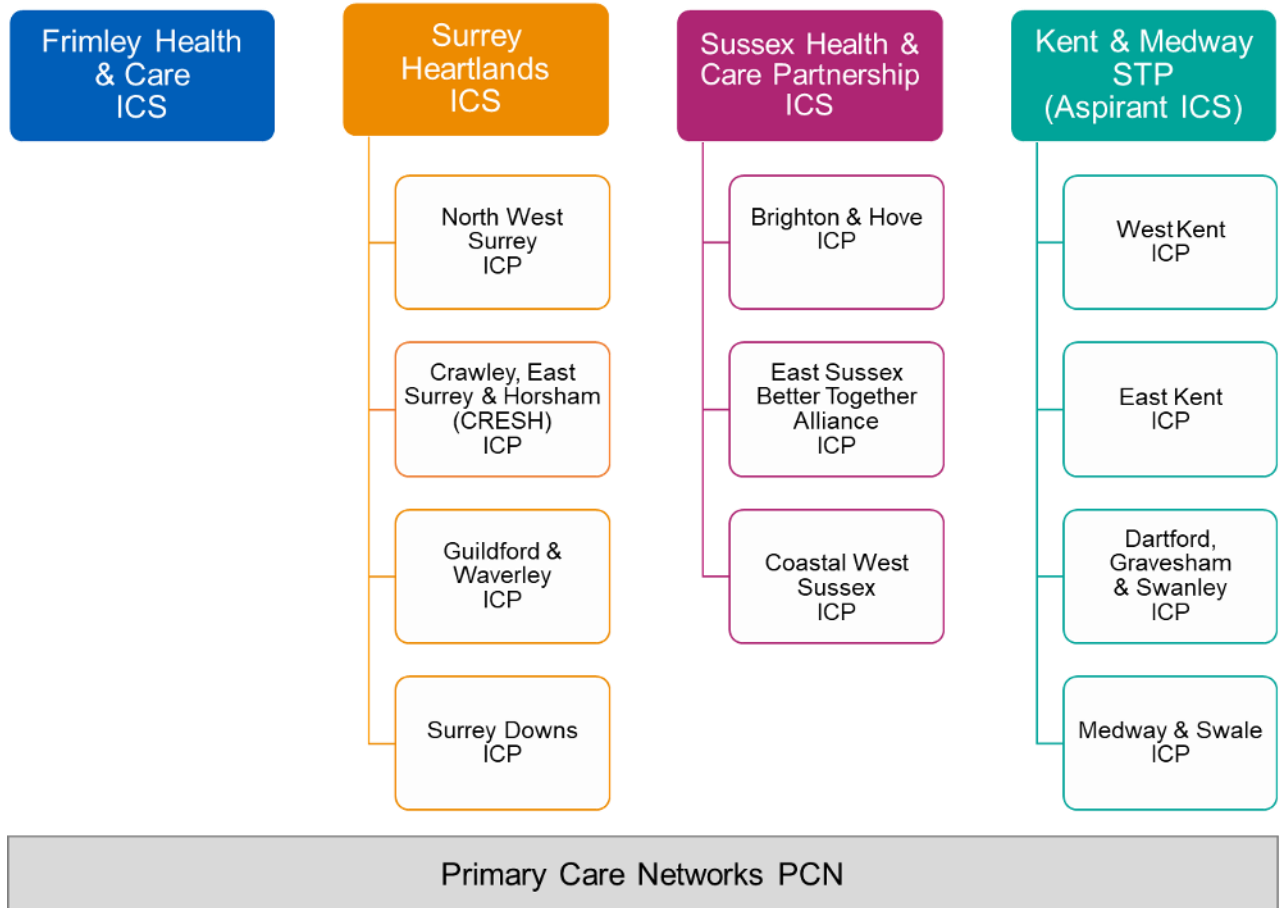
Frimley Health & Care ICS

Surrey Heartlands ICS

North West Surrey ICP

Crawley, East Surrey & Horsham (CRESH) ICP

Guildford & Waverley ICP

Surrey Downs ICP

Sussex Health & Care Partnership ICS

Brighton & Hove ICP

East Sussex Better Together Alliance ICP

Coastal West Sussex ICP

Kent & Medway STP (Aspirant ICS)

West Kent ICP

East Kent ICP

Dartford, Gravesham & Swanley ICP

Medway & Swale ICP

Primary Care Networks PCN